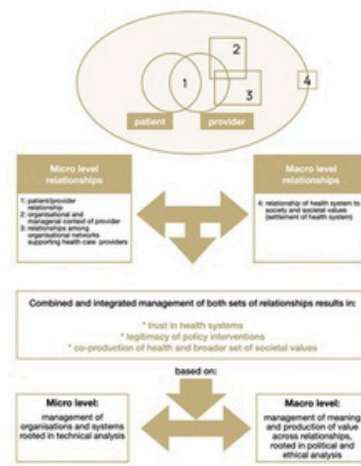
2

1

3

4

patient

provider

Micro level relationships

1: patient/provider relationship
2: organisational and managerial context of provider
3: relationships among organisational networks supporting health care providers

Macro level relationships

4: relationship of health system to society and societal values (settlement of health system)

Combined and integrated management of both sets of relationships results in:

* trust in health systems
* legitimacy of policy interventions
* co-production of health and broader set of societal values

based on:

Micro level:
management of organisations and systems rooted in technical analysis

Macro level:
management of meaning and production of value across relationships, rooted in political and ethical analysis